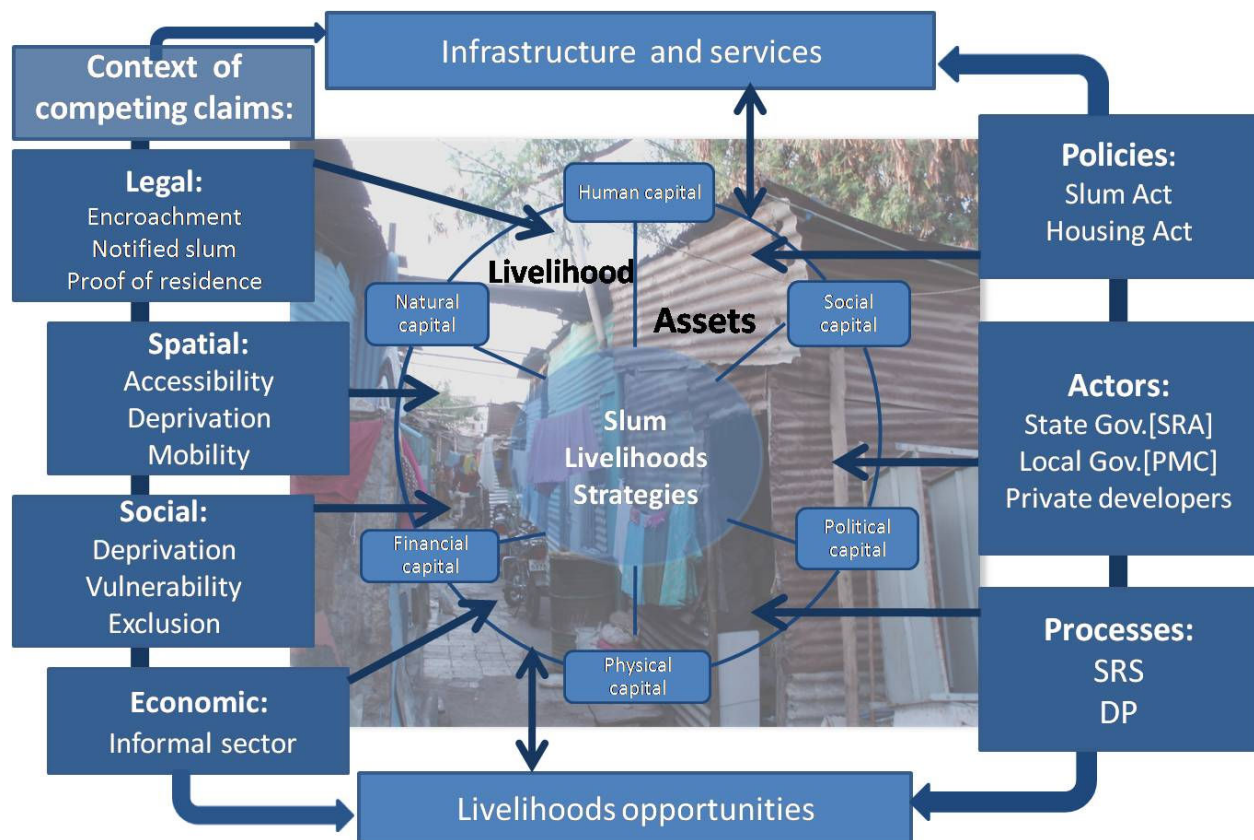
Infrastructure and services

Context of competing claims:

Legal:
Encroachment
Notified slum
Proof of residence

Spatial:
Accessibility
Deprivation
Mobility

Social:
Deprivation
Vulnerability
Exclusion

Economic:
Informal sector

Human capital

Livelihood

Assets

Natural capital

Social capital

Slum Livelihoods Strategies

Financial capital

Political capital

Physical capital

Policies:
Slum Act
Housing Act

Actors:
State Gov.[SRA]
Local Gov.[PMC]
Private developers

Processes:
SRS
DP

Livelihoods opportunities